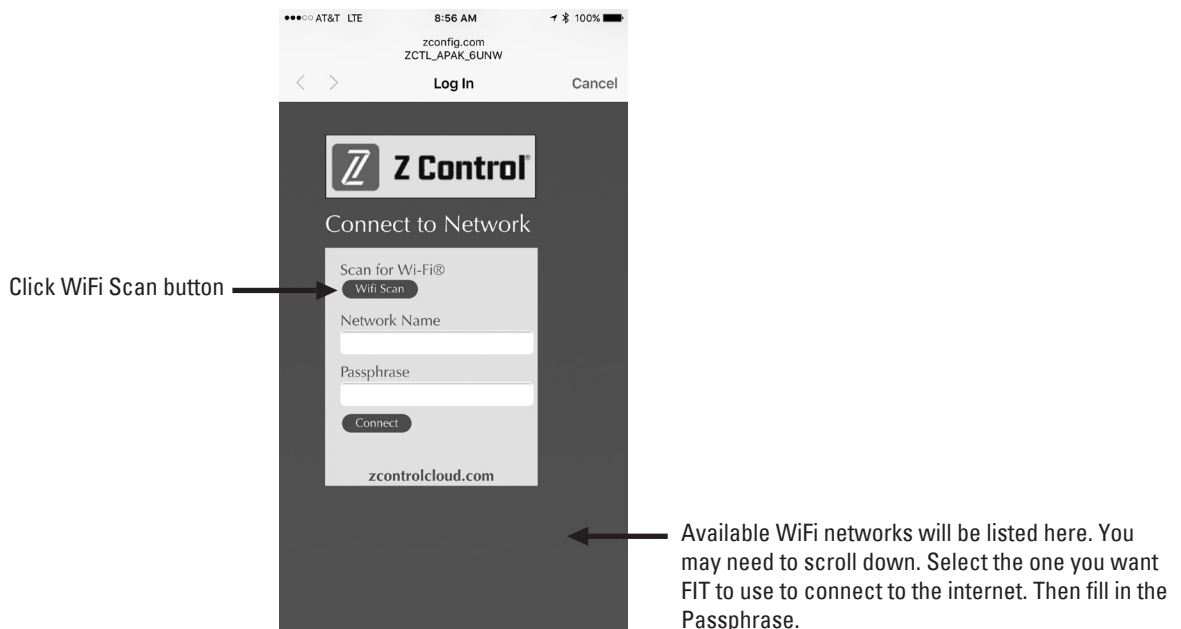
●●●○○ AT&T LTE 8:56 AM 100%

zconfig.com
ZCTL_APAK_6UNW

Log In Cancel

Z Control®

Connect to Network

Click WiFi Scan button

Scan for Wi-Fi®
Wifi Scan

Network Name

Passphrase

Connect

zcontrolcloud.com

Available WiFi networks will be listed here. You may need to scroll down. Select the one you want FIT to use to connect to the internet. Then fill in the Passphrase.